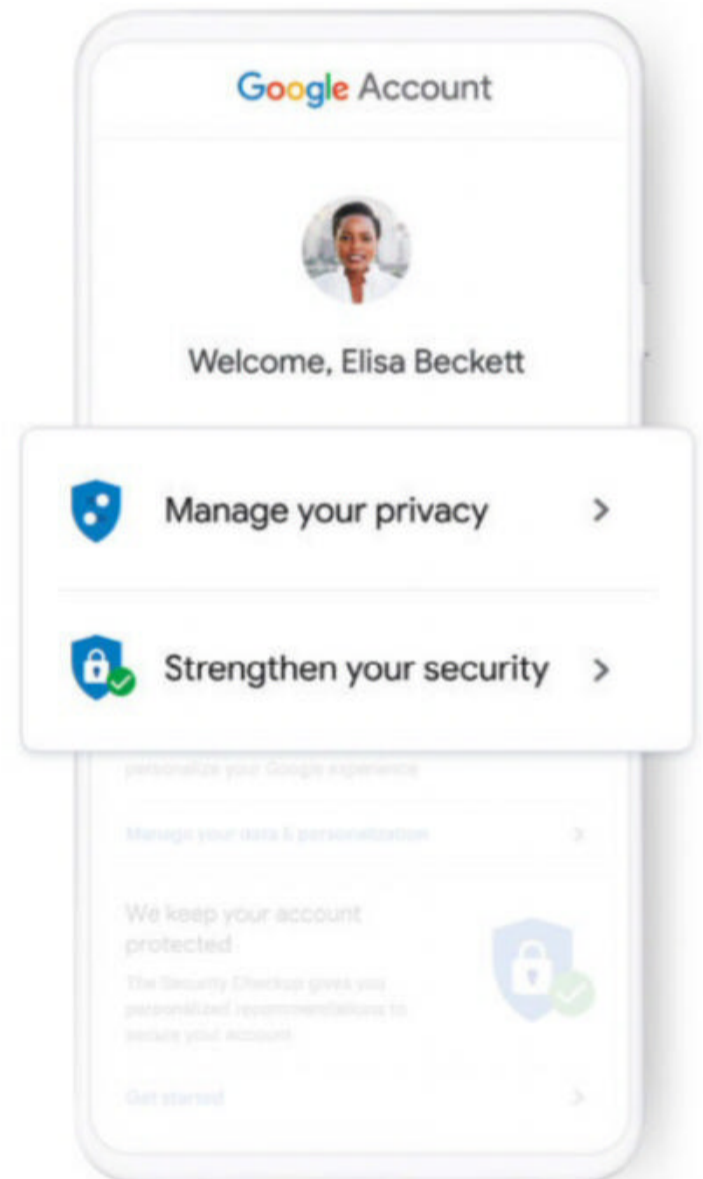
Google Account

Welcome, Elisa Beckett

Manage your privacy >

Strengthen your security >

personalize your Google experience

Manage your data & personalization >

We keep your account protected

The Security Checkup gives you personalized recommendations to secure your Account

Get started >